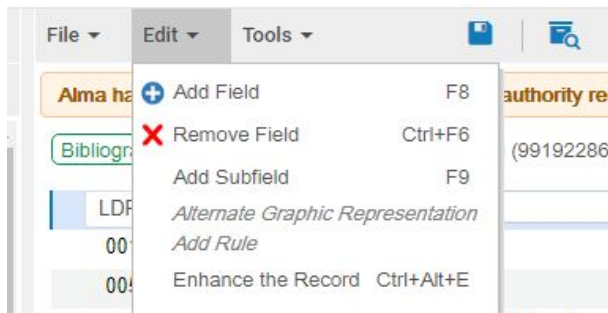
File ▾ Edit ▾ Tools ▾

Alma ha

Bibliogr

LDF

001

005

Add Field F8
Remove Field Ctrl+F6
Add Subfield F9
Alternate Graphic Representation
Add Rule
Enhance the Record Ctrl+Alt+E

authority re

(99192286